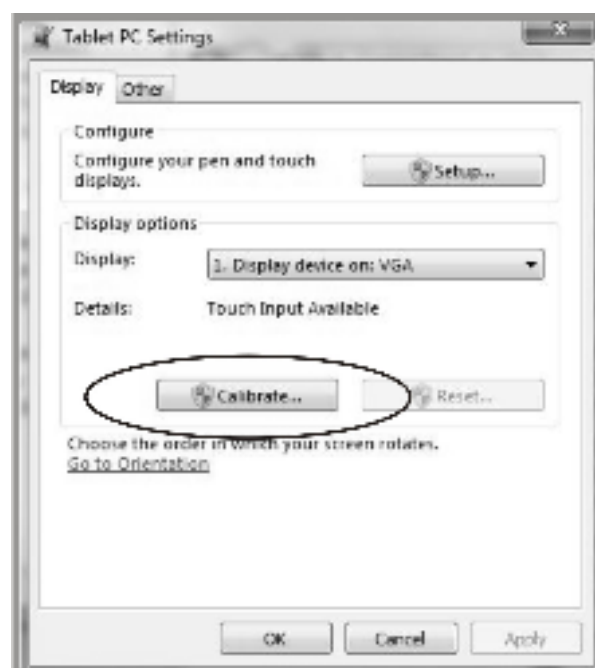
Tablet PC Settings

Display Other

Configure

Configure your pen and touch displays.

Setup...

Display options

Display: 1. Display device on: VGA

Details: Touch Input Available

Calibrate... Reset...

Choose the order in which your screen rotates.
Go to Orientation

OK Cancel Apply